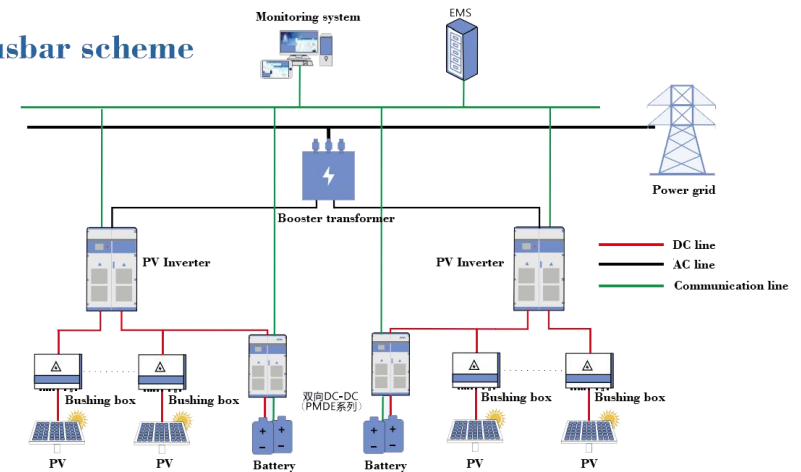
usbar scheme

Monitoring system

EMS

Power grid

Booster transformer

PV Inverter

PV Inverter

DC line

AC line

Communication line

Bushing box

Bushing box

双向DC-DC（PMDE系列）

Bushing box

Bushing box

PV

PV

Battery

Battery

PV

PV